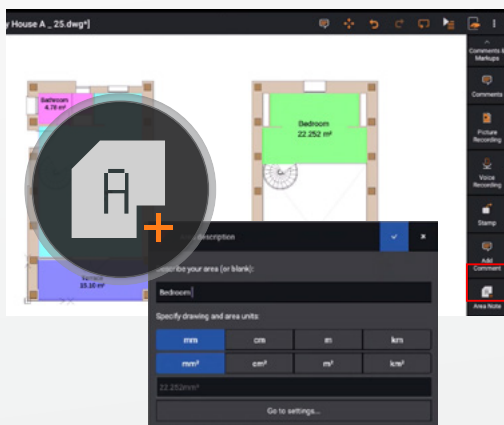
y House A _ 25.dwg*]

Comments & Markups
Comments
Picture Recording
Voice Recording
Stamp
Add Comment
Area Note

Bathroom
4.78 m²

Bedroom
22.252 m²

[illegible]
33.10 m²

A

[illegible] description
Describe your area (or blank):
Bedroom
Specify drawing and area units:

| mm | cm | m | km |
|---|---|---|---|
| mm² | cm² | m² | km² |

22.252mm²
Go to settings...